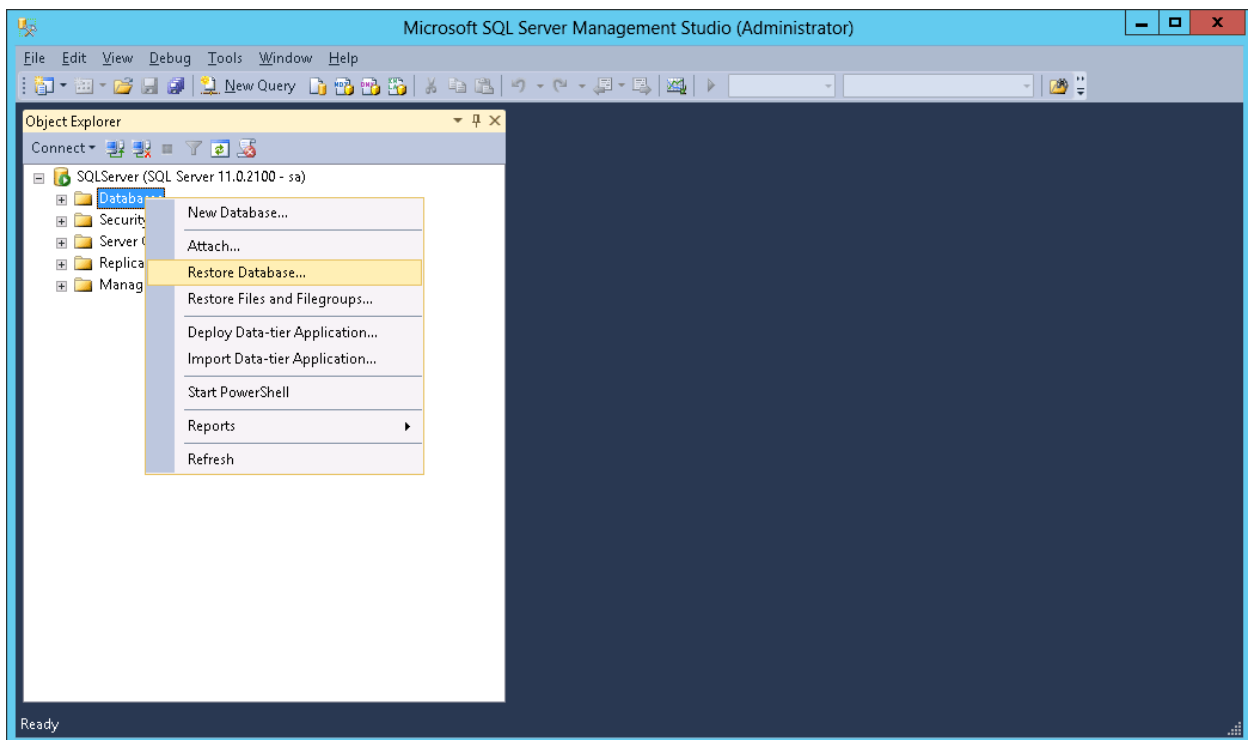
Microsoft SQL Server Management Studio (Administrator)

File Edit View Debug Tools Window Help

New Query

Object Explorer

Connect

SQLServer (SQL Server 11.0.2100 - sa)
Databa
Security
Server
Replica
Manag

New Database...
Attach...
Restore Database...
Restore Files and Filegroups...
Deploy Data-tier Application...
Import Data-tier Application...
Start PowerShell
Reports
Refresh

Ready